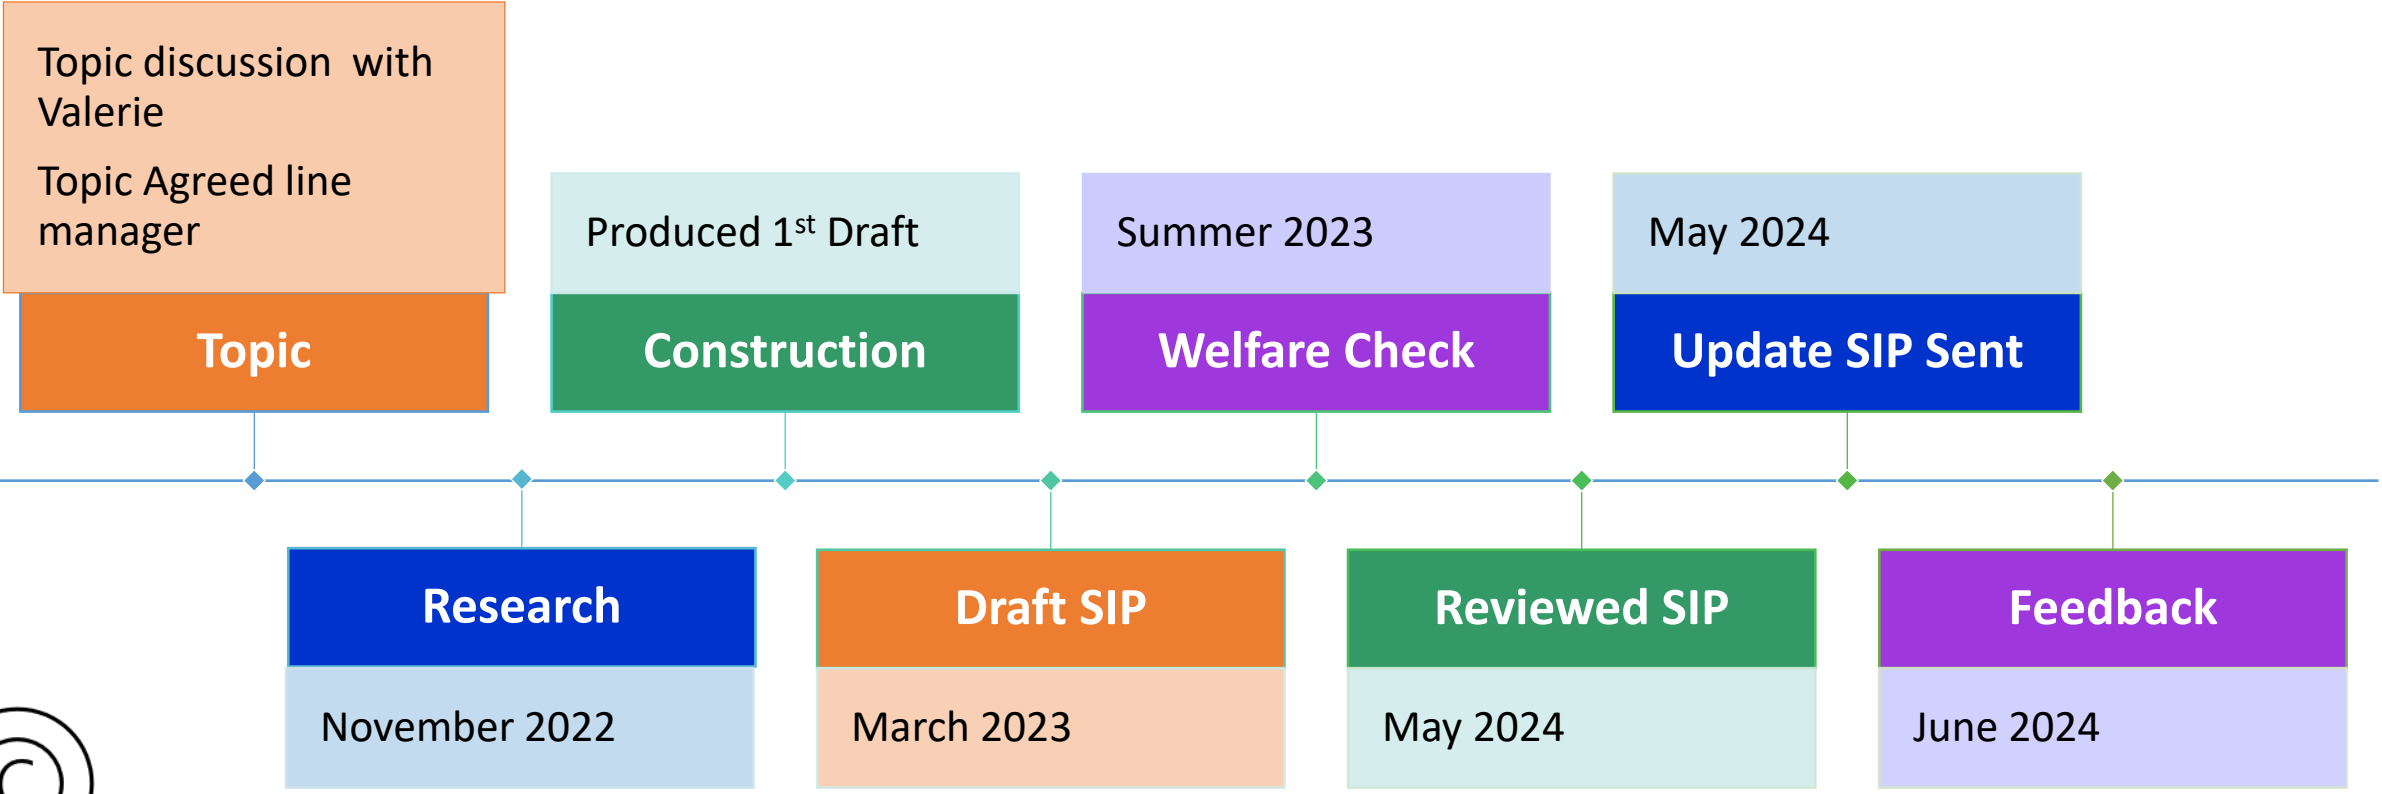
Topic discussion with Valerie

Topic Agreed line manager

Topic

Research

November 2022

Produced 1$^{st}$ Draft

Construction

Draft SIP

March 2023

Summer 2023

Welfare Check

Reviewed SIP

May 2024

May 2024

Update SIP Sent

Feedback

June 2024